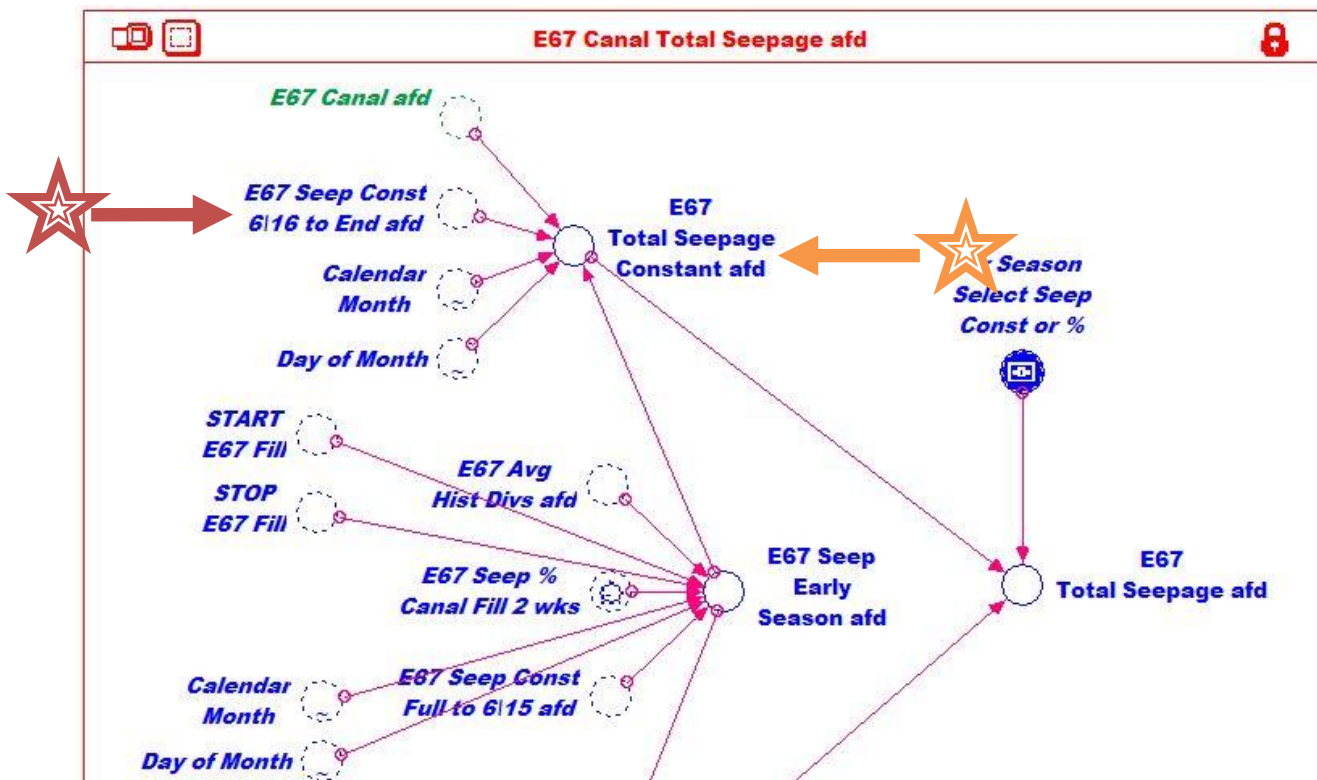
E67 Canal Total Seepage afd

E67 Canal afd

E67 Seep Const 6|16 to End afd

Calendar Month

Day of Month

E67 Total Seepage Constant afd

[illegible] Season Select Seep Const or %

START E67 Fill

STOP E67 Fill

E67 Avg Hist Divs afd

E67 Seep % Canal Fill 2 wks

E67 Seep Early Season afd

E67 Total Seepage afd

Calendar Month

E67 Seep Const Full to 6|15 afd

Day of Month